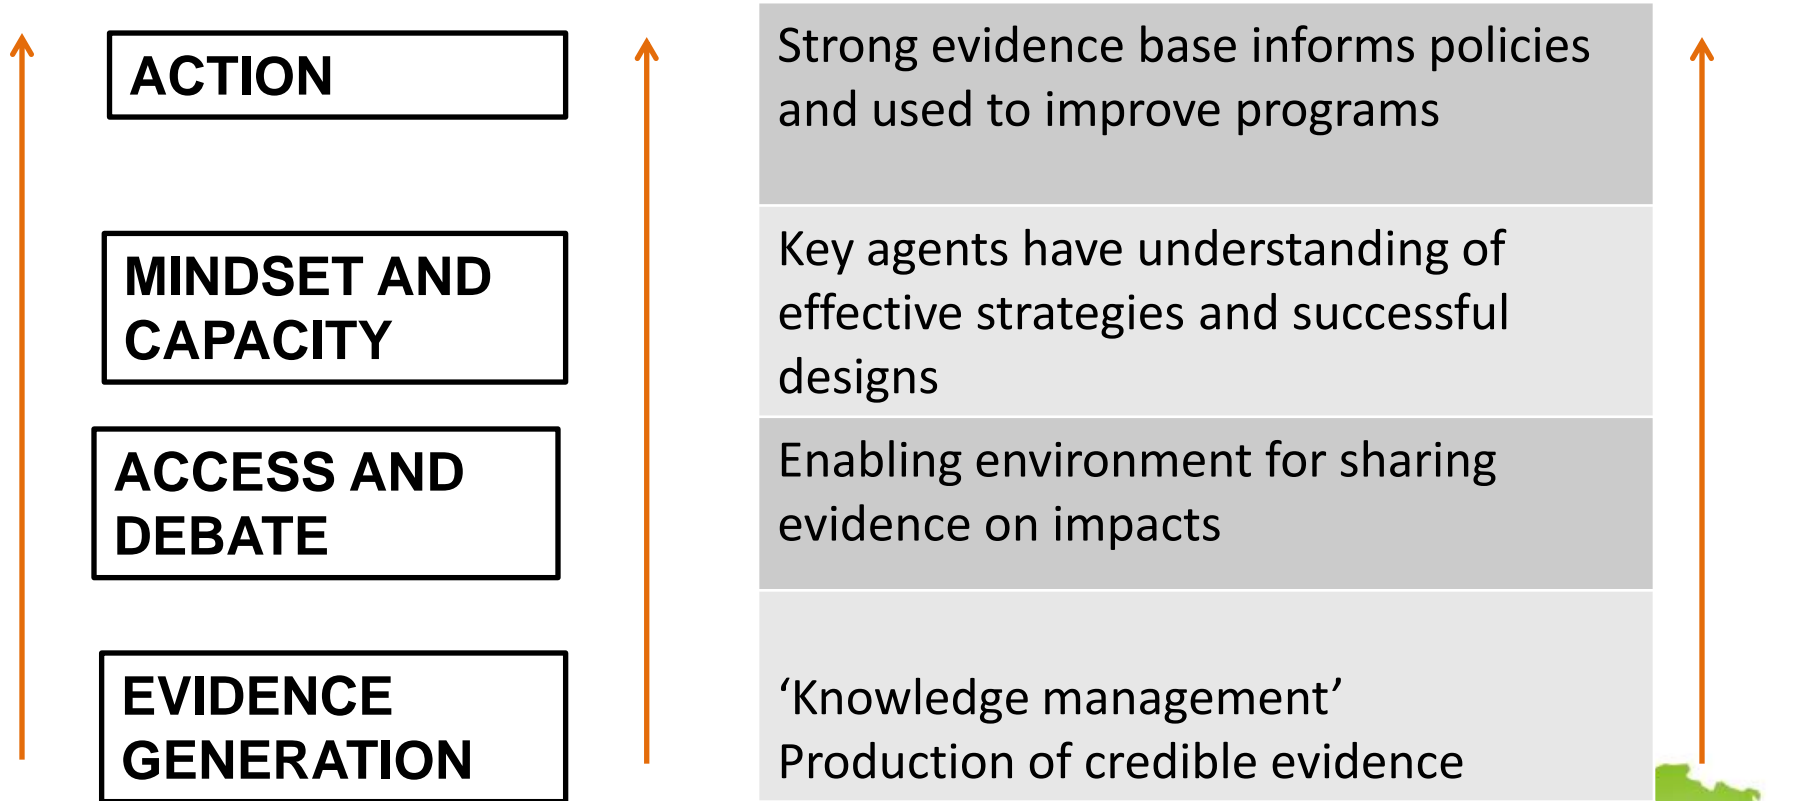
ACTION

MINDSET AND CAPACITY

ACCESS AND DEBATE

EVIDENCE GENERATION

Strong evidence base informs policies and used to improve programs

Key agents have understanding of effective strategies and successful designs

Enabling environment for sharing evidence on impacts

‘Knowledge management’
Production of credible evidence